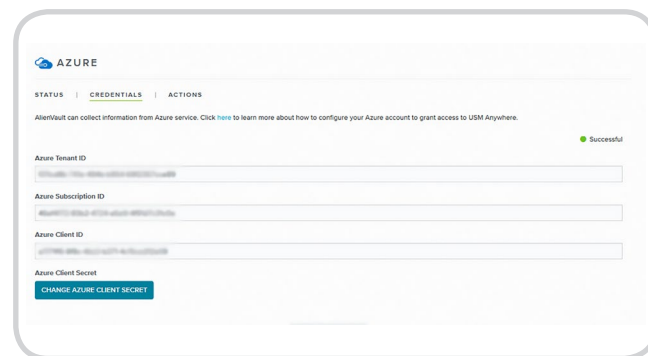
AZURE

STATUS | CREDENTIALS | ACTIONS

AlienVault can collect information from Azure service. Click here to learn more about how to configure your Azure account to grant access to USM Anywhere.

Successful

Azure Tenant ID

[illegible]

Azure Subscription ID

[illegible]

Azure Client ID

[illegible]

Azure Client Secret

CHANGE AZURE CLIENT SECRET